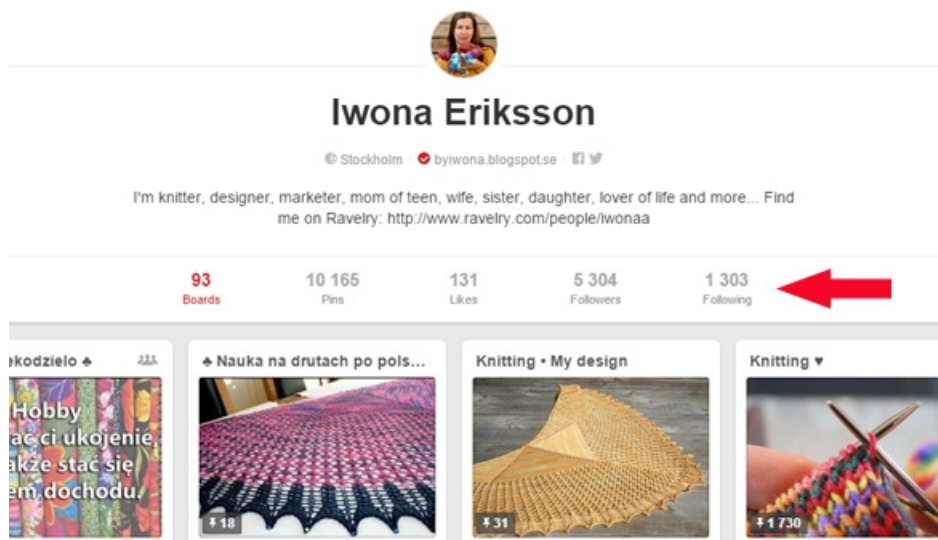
Iwona Eriksson

Stockholm · byiwona.blogspot.se ·

I'm knitter, designer, marketer, mom of teen, wife, sister, daughter, lover of life and more... Find me on Ravelry: http://www.ravelry.com/people/iwonaa

93 Boards
10 165 Pins
131 Likes
5 304 Followers
1 303 Following

ekodzielo ♣

Hobby
ać ci ukojenie,
akże stać się
em dochodu.

♣ Nauka na drutach po pols...

18

Knitting • My design

31

Knitting ♥

1 730